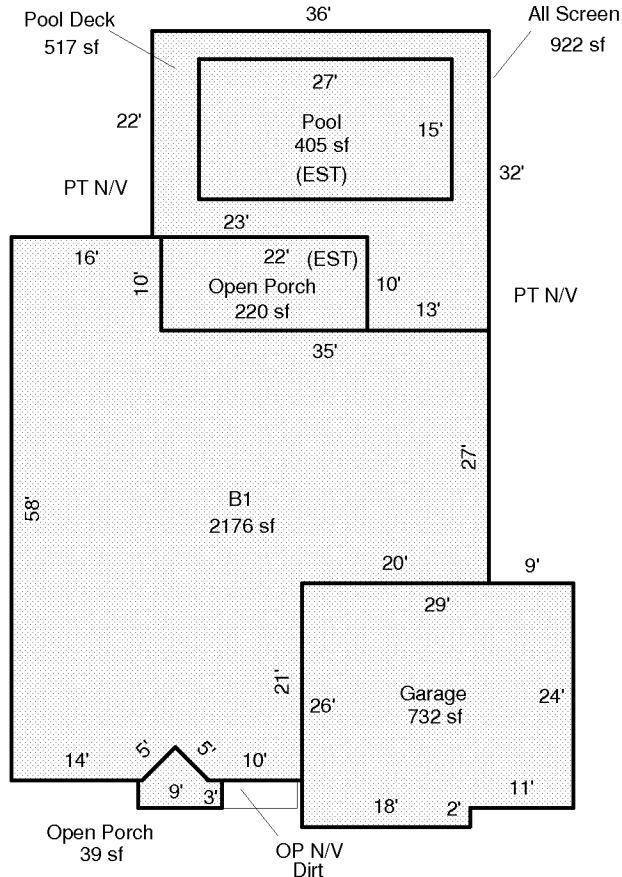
Pool Deck
517 sf

36'

All Screen
922 sf

27'

22'

Pool
405 sf
(EST)

15'

32'

PT N/V

23'

16'

22' (EST)

10'

Open Porch
220 sf

10'

13'

PT N/V

35'

27'

58'

B1
2176 sf

20'

9'

29'

21'

26'

Garage
732 sf

24'

14'

5'

5'

10'

11'

9'

3'

18'

2'

Open Porch
39 sf

OP N/V
Dirt